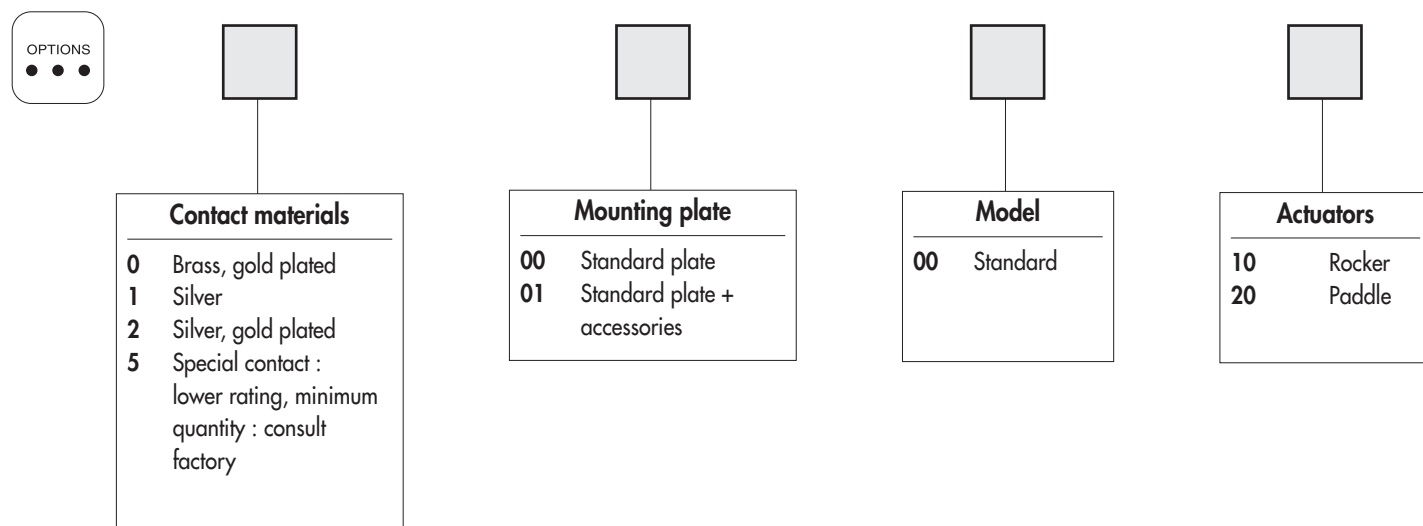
OPTIONS

Contact materials

0 Brass, gold plated
1 Silver
2 Silver, gold plated
5 Special contact : lower rating, minimum quantity : consult factory

Mounting plate

00 Standard plate
01 Standard plate + accessories

Model

00 Standard

Actuators

10 Rocker
20 Paddle